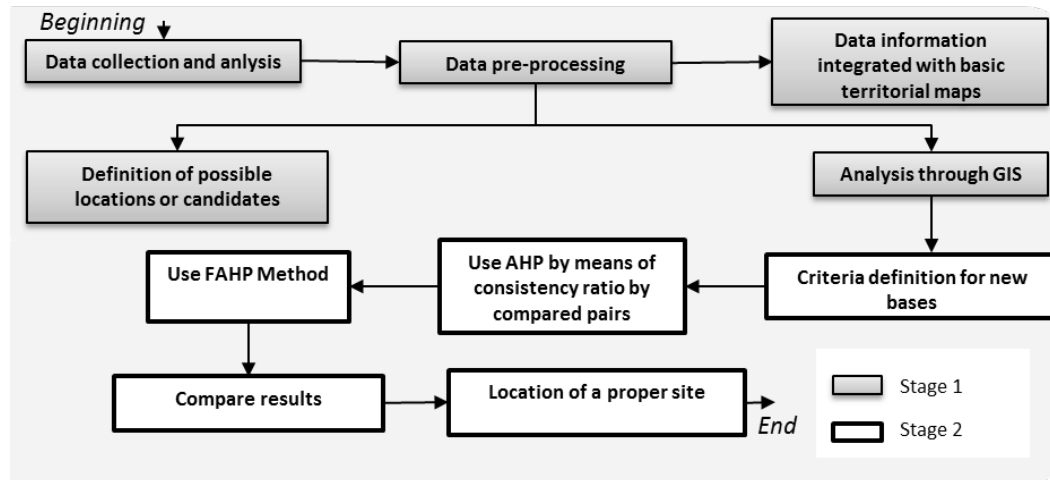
Beginning

Data collection and anlysis

Data pre-processing

Data information integrated with basic territorial maps

Definition of possible locations or candidates

Analysis through GIS

Use FAHP Method

Use AHP by means of consistency ratio by compared pairs

Criteria definition for new bases

Compare results

Location of a proper site

End

Stage 1

Stage 2